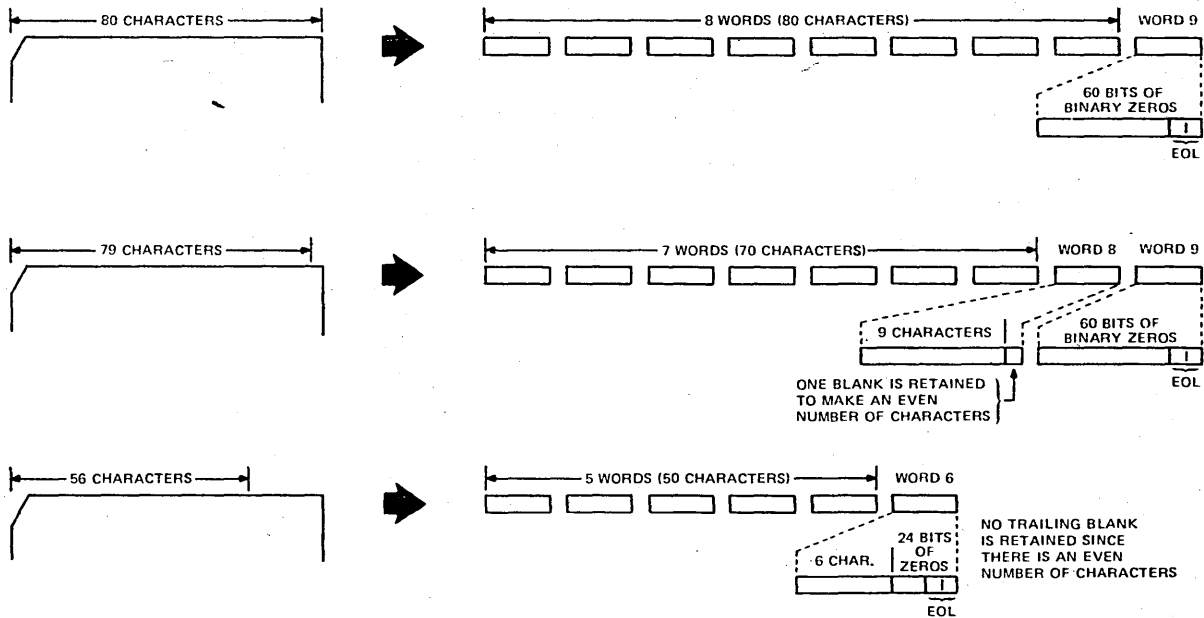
80 CHARACTERS

8 WORDS (80 CHARACTERS)

WORD 9

60 BITS OF BINARY ZEROS

EOL

79 CHARACTERS

7 WORDS (70 CHARACTERS)

WORD 8

WORD 9

9 CHARACTERS

60 BITS OF BINARY ZEROS

ONE BLANK IS RETAINED TO MAKE AN EVEN NUMBER OF CHARACTERS

EOL

56 CHARACTERS

5 WORDS (50 CHARACTERS)

WORD 6

24 BITS OF ZEROS

6 CHAR.

EOL

NO TRAILING BLANK IS RETAINED SINCE THERE IS AN EVEN NUMBER OF CHARACTERS